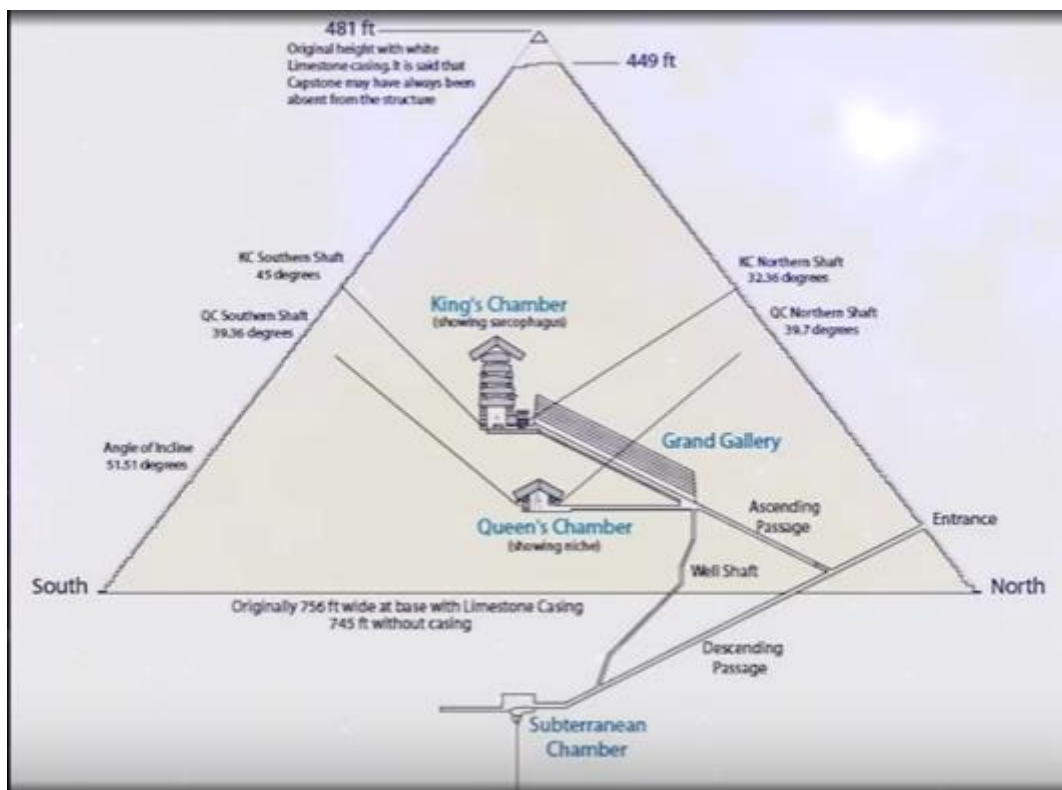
481 ft

Original height with white Limestone casing. It is said that Capstone may have always been absent from the structure

449 ft

KC Southern Shaft
45 degrees

QC Southern Shaft
39.36 degrees

King's Chamber
(showing sarcophagus)

KC Northern Shaft
32.36 degrees

QC Northern Shaft
39.7 degrees

Grand Gallery

Angle of Incline
51.51 degrees

Queen's Chamber
(showing niche)

Ascending Passage

Entrance

Well Shaft

South

North

Originally 756 ft wide at base with Limestone Casing
745 ft without casing

Descending Passage

Subterranean Chamber